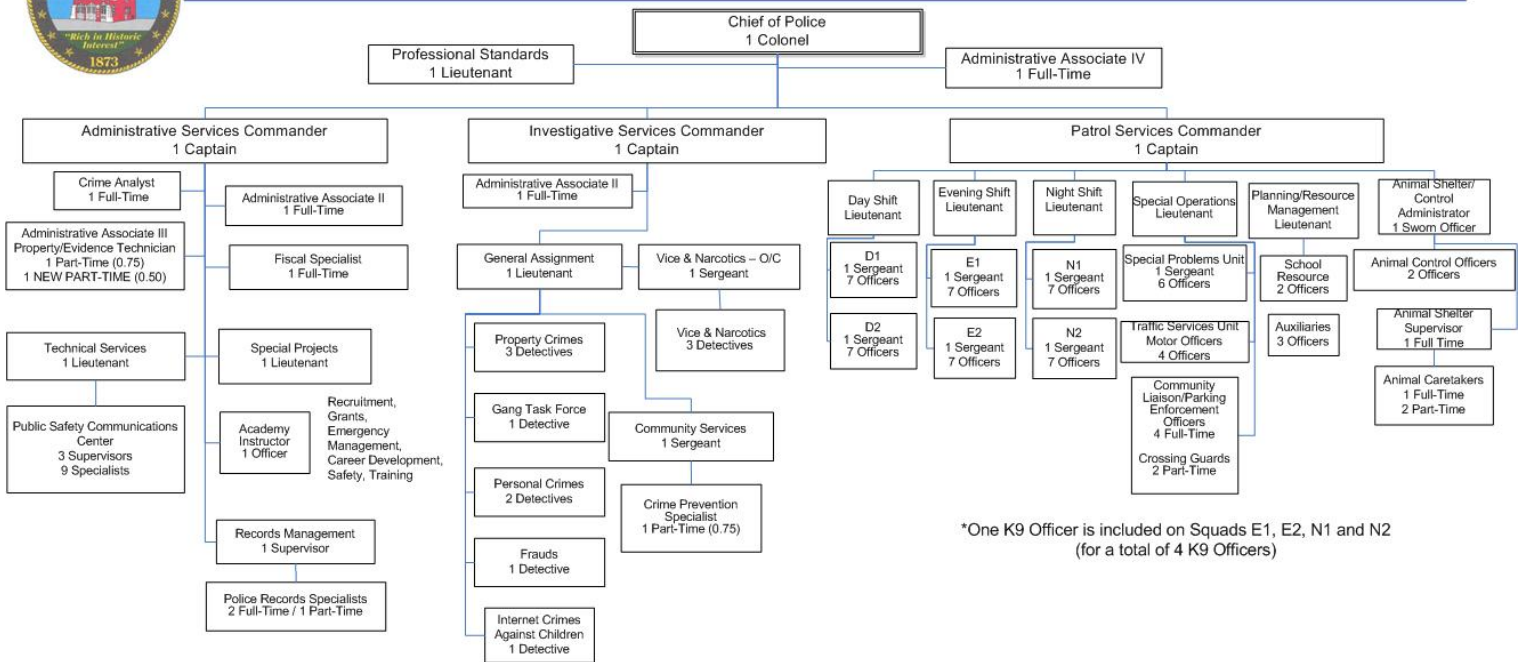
"Rich in Historic Interest"
1873

Chief of Police
1 Colonel

Professional Standards
1 Lieutenant

Administrative Associate IV
1 Full-Time

Administrative Services Commander
1 Captain

Crime Analyst
1 Full-Time

Administrative Associate II
1 Full-Time

Administrative Associate III
Property/Evidence Technician
1 Part-Time (0.75)
1 NEW PART-TIME (0.50)

Fiscal Specialist
1 Full-Time

Technical Services
1 Lieutenant

Special Projects
1 Lieutenant

Public Safety Communications Center
3 Supervisors
9 Specialists

Academy Instructor
1 Officer

Recruitment, Grants, Emergency Management, Career Development, Safety, Training

Records Management
1 Supervisor

Police Records Specialists
2 Full-Time / 1 Part-Time

Investigative Services Commander
1 Captain

Administrative Associate II
1 Full-Time

General Assignment
1 Lieutenant

Vice & Narcotics – O/C
1 Sergeant

Vice & Narcotics
3 Detectives

Property Crimes
3 Detectives

Gang Task Force
1 Detective

Community Services
1 Sergeant

Personal Crimes
2 Detectives

Crime Prevention Specialist
1 Part-Time (0.75)

Frauds
1 Detective

Internet Crimes Against Children
1 Detective

Patrol Services Commander
1 Captain

Day Shift
Lieutenant

D1
1 Sergeant
7 Officers

D2
1 Sergeant
7 Officers

Evening Shift
Lieutenant

E1
1 Sergeant
7 Officers

E2
1 Sergeant
7 Officers

Night Shift
Lieutenant

N1
1 Sergeant
7 Officers

N2
1 Sergeant
7 Officers

Special Operations
Lieutenant

Special Problems Unit
1 Sergeant
6 Officers

Traffic Services Unit
Motor Officers
4 Officers

Community Liaison/Parking Enforcement Officers
4 Full-Time

Crossing Guards
2 Part-Time

Planning/Resource Management
Lieutenant

School Resource
2 Officers

Auxiliaries
3 Officers

Animal Shelter/ Control Administrator
1 Sworn Officer

Animal Control Officers
2 Officers

Animal Shelter Supervisor
1 Full Time

Animal Caretakers
1 Full-Time
2 Part-Time

*One K9 Officer is included on Squads E1, E2, N1 and N2
(for a total of 4 K9 Officers)